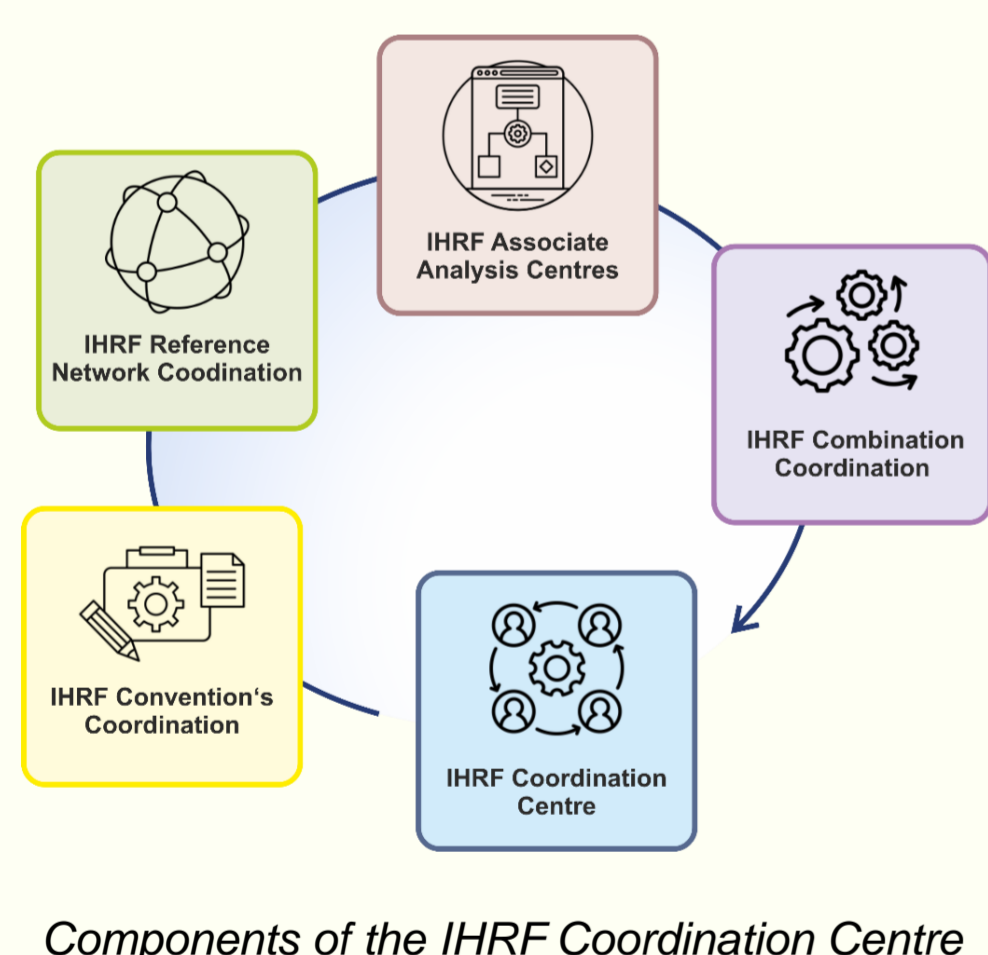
IHRF Associate Analysis Centres

IHRF Combination Coordination

IHRF Coordination Centre

IHRF Convention‘s Coordination

IHRF Reference Network Coodination

Components of the IHRF Coordination Centre